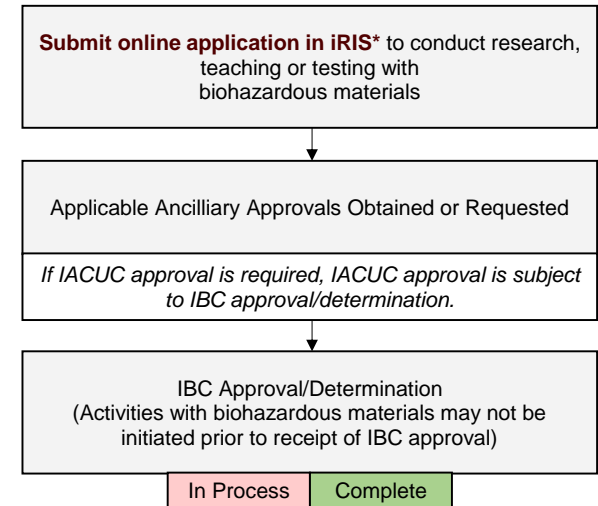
**Submit online application in iRIS*** to conduct research, teaching or testing with biohazardous materials

Applicable Ancilliary Approvals Obtained or Requested

*If IACUC approval is required, IACUC approval is subject to IBC approval/determination.*

IBC Approval/Determination
(Activities with biohazardous materials may not be initiated prior to receipt of IBC approval)

In Process

Complete